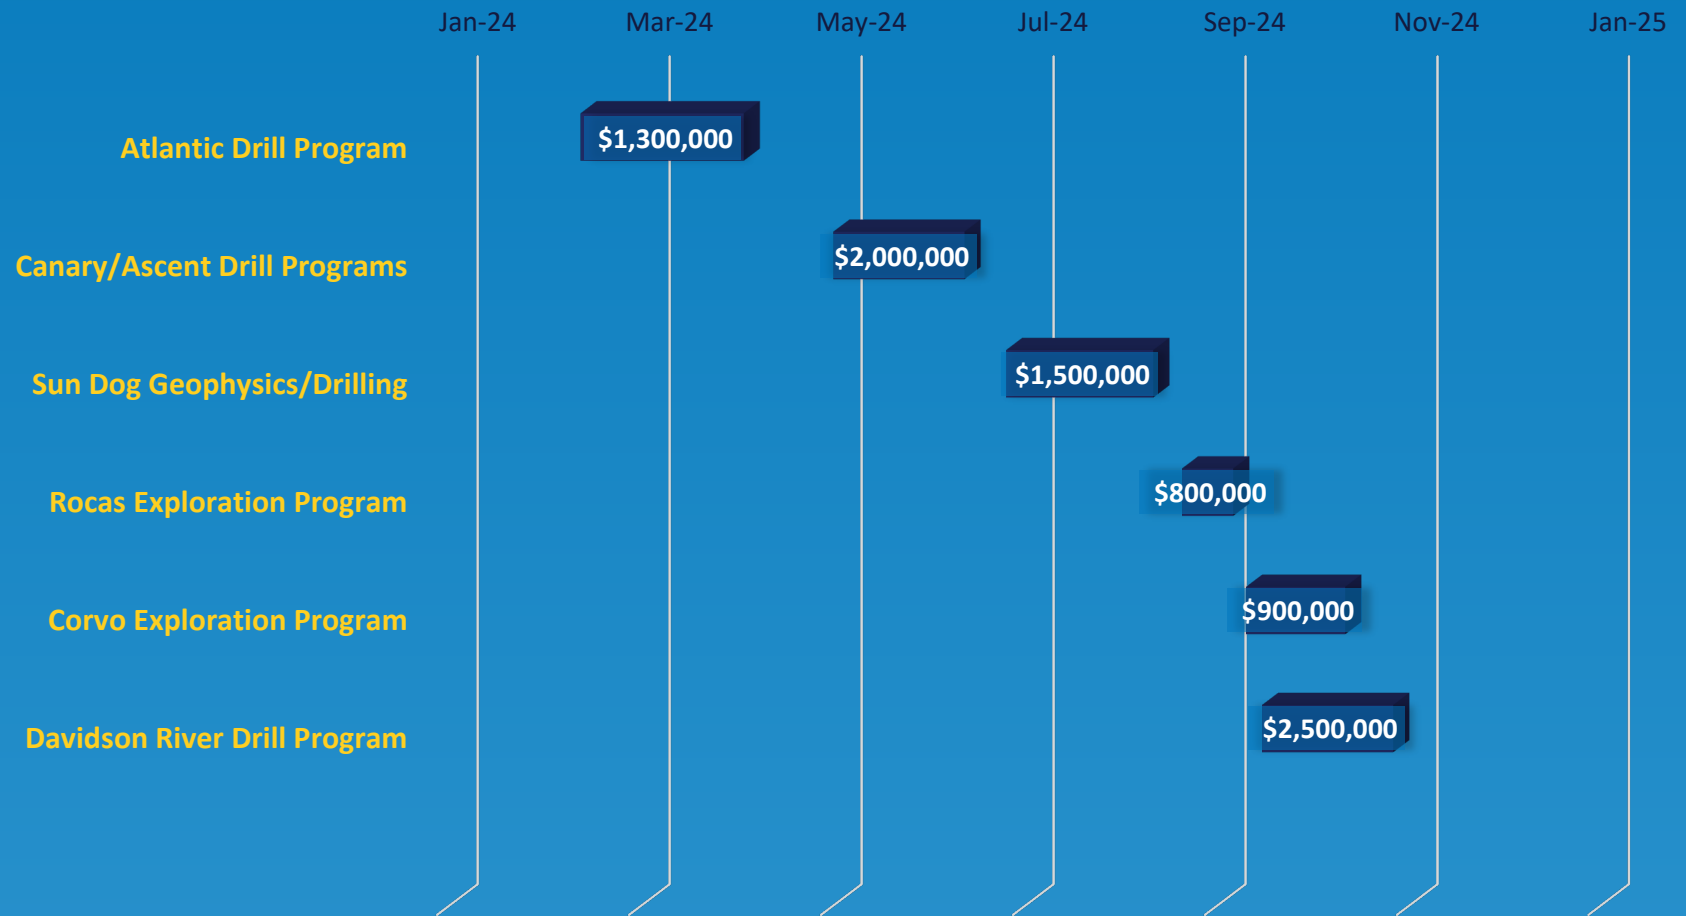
Jan-24 Mar-24 May-24 Jul-24 Sep-24 Nov-24 Jan-25

Atlantic Drill Program $1,300,000

Canary/Ascent Drill Programs $2,000,000

Sun Dog Geophysics/Drilling $1,500,000

Rocas Exploration Program $800,000

Corvo Exploration Program $900,000

Davidson River Drill Program $2,500,000